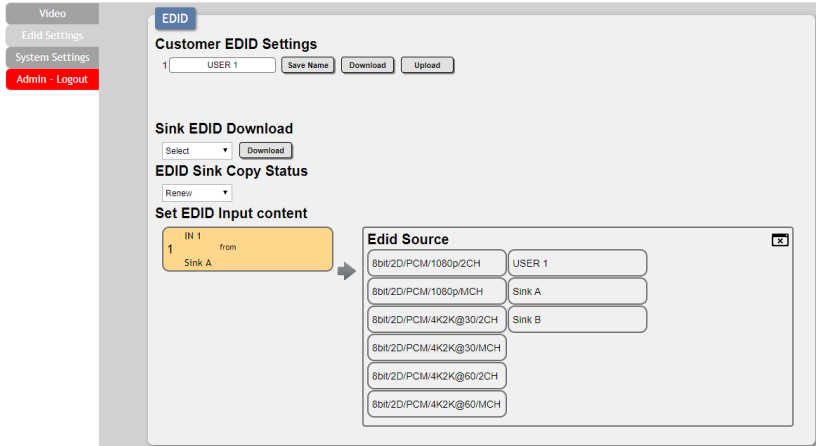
Video
Edid Settings
System Settings
Admin - Logout

EDID

Customer EDID Settings

1 USER 1 Save Name Download Upload

Sink EDID Download

Select Download

EDID Sink Copy Status

Renew

Set EDID Input content

1 IN 1 from Sink A

Edid Source

8bit/2D/PCM/1080p/2CH
USER 1
8bit/2D/PCM/1080p/MCH
Sink A
8bit/2D/PCM/4K2K@30/2CH
Sink B
8bit/2D/PCM/4K2K@30/MCH
8bit/2D/PCM/4K2K@60/2CH
8bit/2D/PCM/4K2K@60/MCH